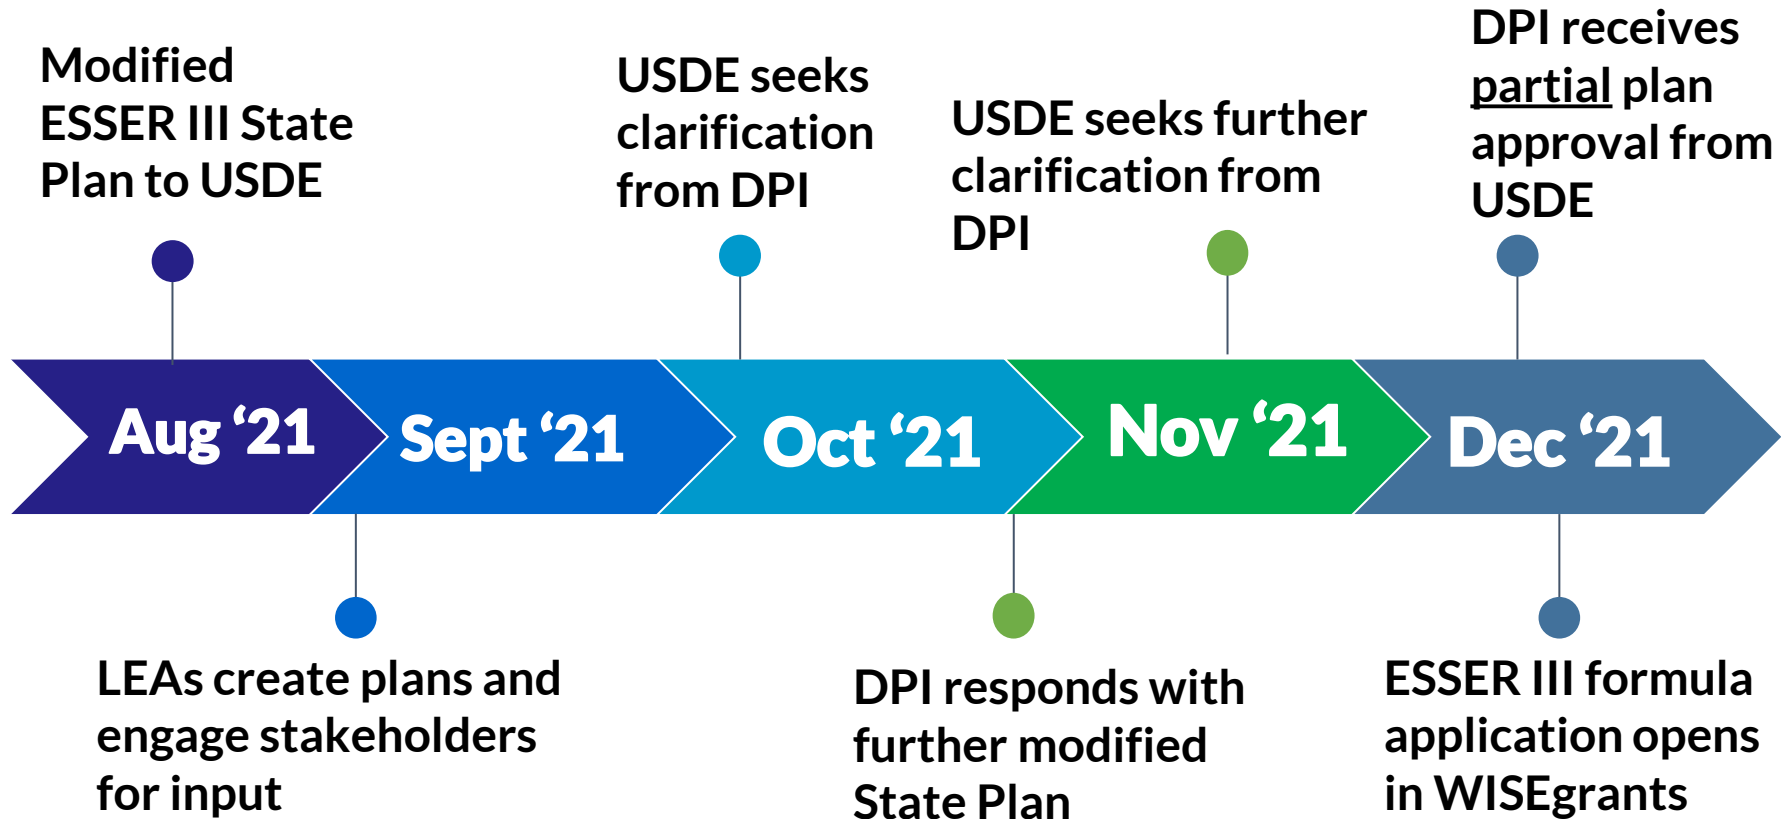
Modified ESSER III State Plan to USDE

USDE seeks clarification from DPI

USDE seeks further clarification from DPI

DPI receives partial plan approval from USDE

Aug '21

Sept '21

Oct '21

Nov '21

Dec '21

LEAs create plans and engage stakeholders for input

DPI responds with further modified State Plan

ESSER III formula application opens in WISEgrants